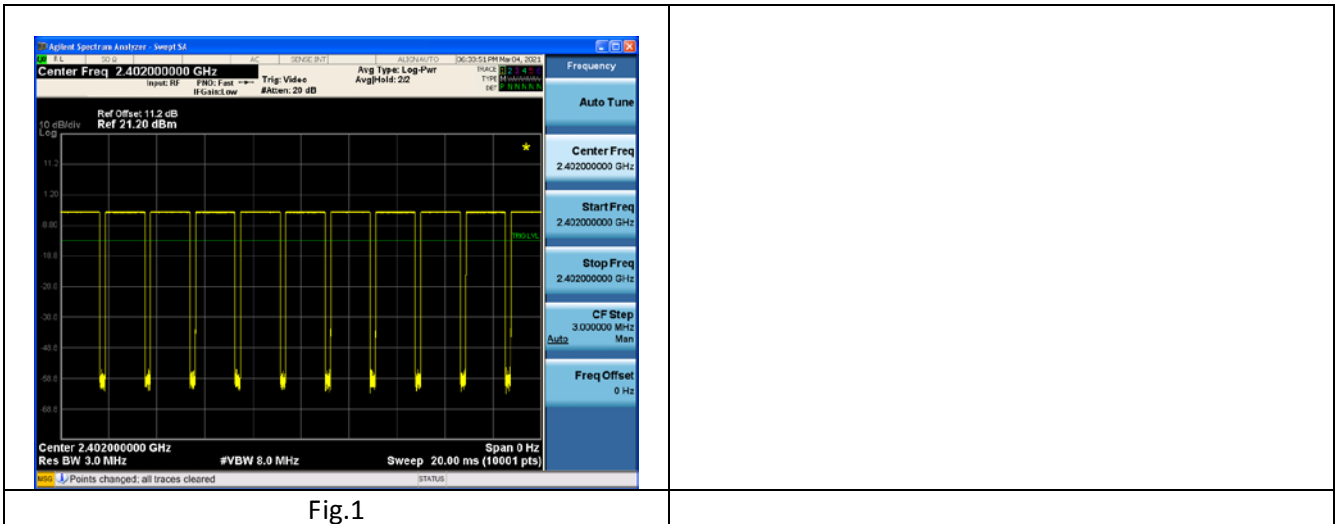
Agilent Spectrum Analyzer - Swept SA

RL | 50 Ω | AC | SENSE:INT | ALIGN AUTO | 06:33:51 PM Mar 04, 2021

Center Freq 2.402000000 GHz

Input: RF | PNO: Fast | IFGain:Low | Trig: Video | #Atten: 20 dB | Avg Type: Log-Pwr | Avg|Hold: 2/2

TRACE 1 2 3 4 5 6
TYPE
DET P N N N N N

Frequency

Ref Offset 11.2 dB
10 dB/div Ref 21.20 dBm
Log

11.2
1.20
-8.80
-18.8
-28.8
-38.8
-48.8
-58.8
-68.8

TRIG LVL

Center 2.402000000 GHz
Res BW 3.0 MHz
#VBW 8.0 MHz
Span 0 Hz
Sweep 20.00 ms (10001 pts)

Auto Tune

Center Freq
2.402000000 GHz

Start Freq
2.402000000 GHz

Stop Freq
2.402000000 GHz

CF Step
3.000000 MHz
Auto Man

Freq Offset
0 Hz

MSG Points changed; all traces cleared
STATUS

Fig.1